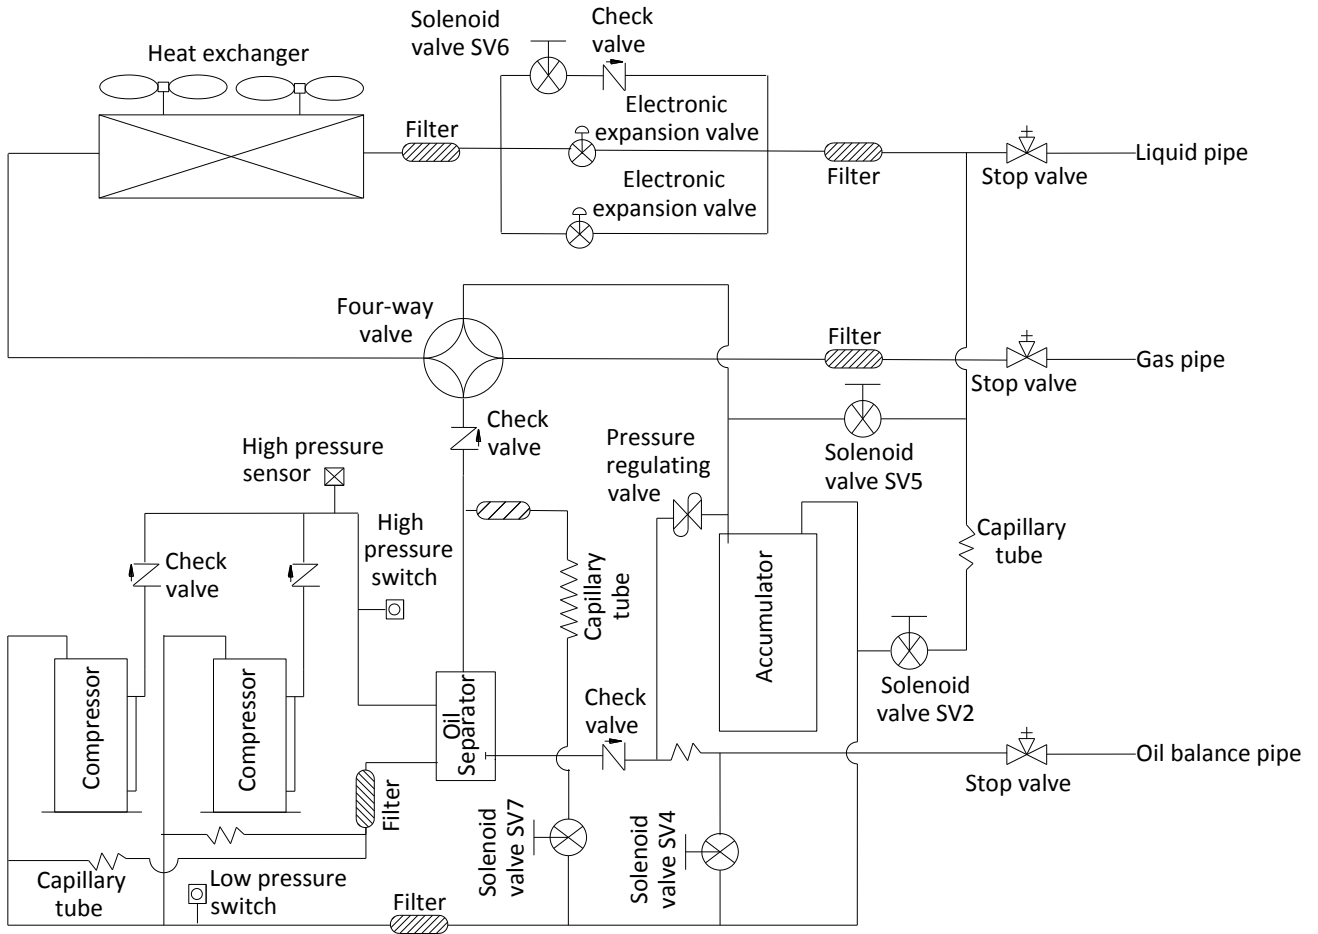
Heat exchanger

Solenoid valve SV6

Check valve

Filter

Electronic expansion valve

Electronic expansion valve

Filter

Stop valve

Liquid pipe

Four-way valve

Filter

Stop valve

Gas pipe

Check valve

Solenoid valve SV5

High pressure sensor

Pressure regulating valve

Check valve

Check valve

High pressure switch

Capillary tube

Capillary tube

Accumulator

Compressor

Compressor

Oil Separator

Check valve

Solenoid valve SV2

Filter

Stop valve

Oil balance pipe

Solenoid valve SV7

Solenoid valve SV4

Capillary tube

Low pressure switch

Filter